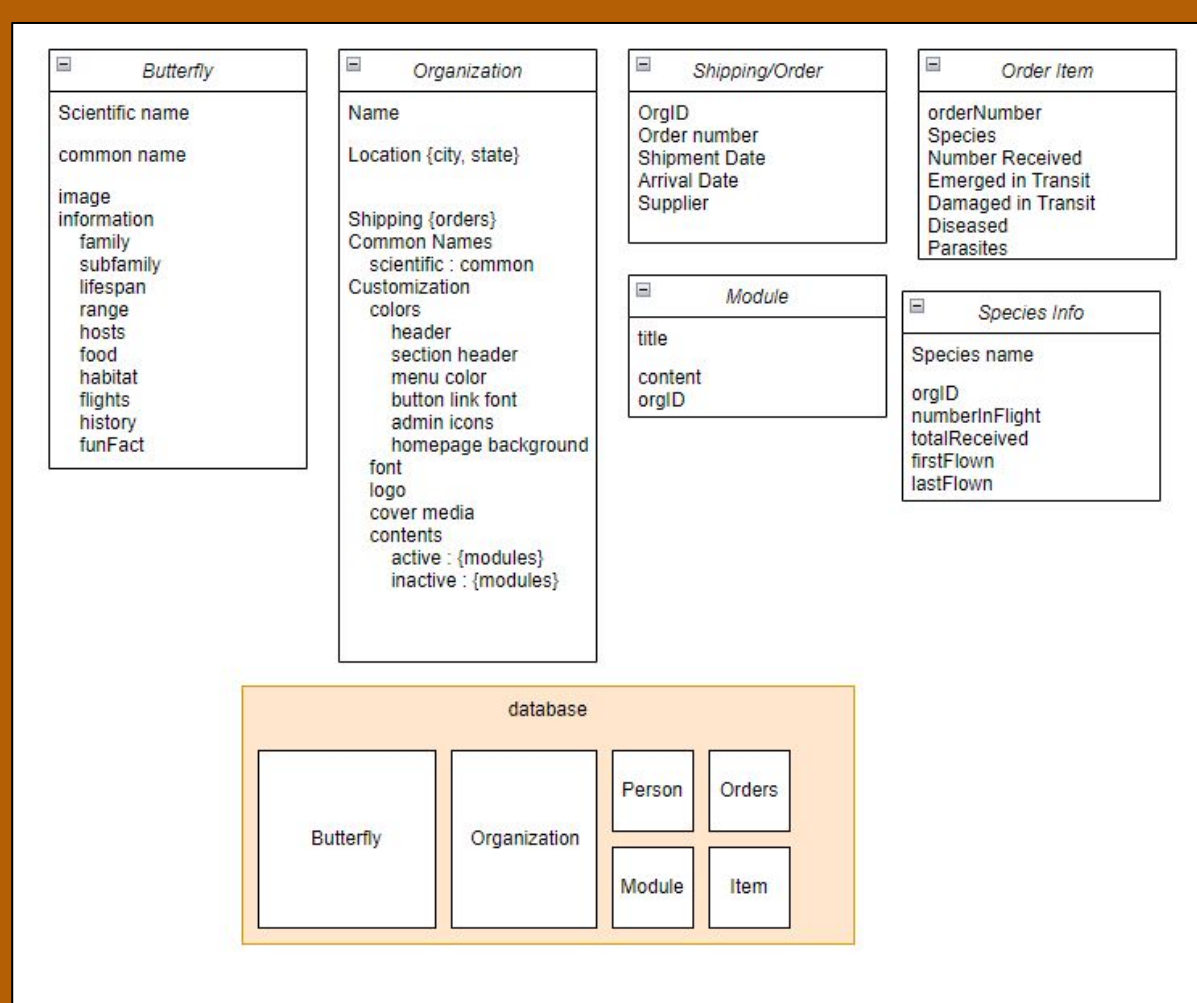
Butterfly

Scientific name

common name

image
information
family
subfamily
lifespan
range
hosts
food
habitat
flights
history
funFact

Organization

Name

Location {city, state}

Shipping {orders}
Common Names
scientific : common
Customization
colors
header
section header
menu color
button link font
admin icons
homepage background
font
logo
cover media
contents
active : {modules}
inactive : {modules}

Shipping/Order

OrgID
Order number
Shipment Date
Arrival Date
Supplier

Module

title

content
orgID

Order Item

orderNumber
Species
Number Received
Emerged in Transit
Damaged in Transit
Diseased
Parasites

Species Info

Species name

orgID
numberInFlight
totalReceived
firstFlown
lastFlown

database

Butterfly

Organization

Person

Orders

Module

Item